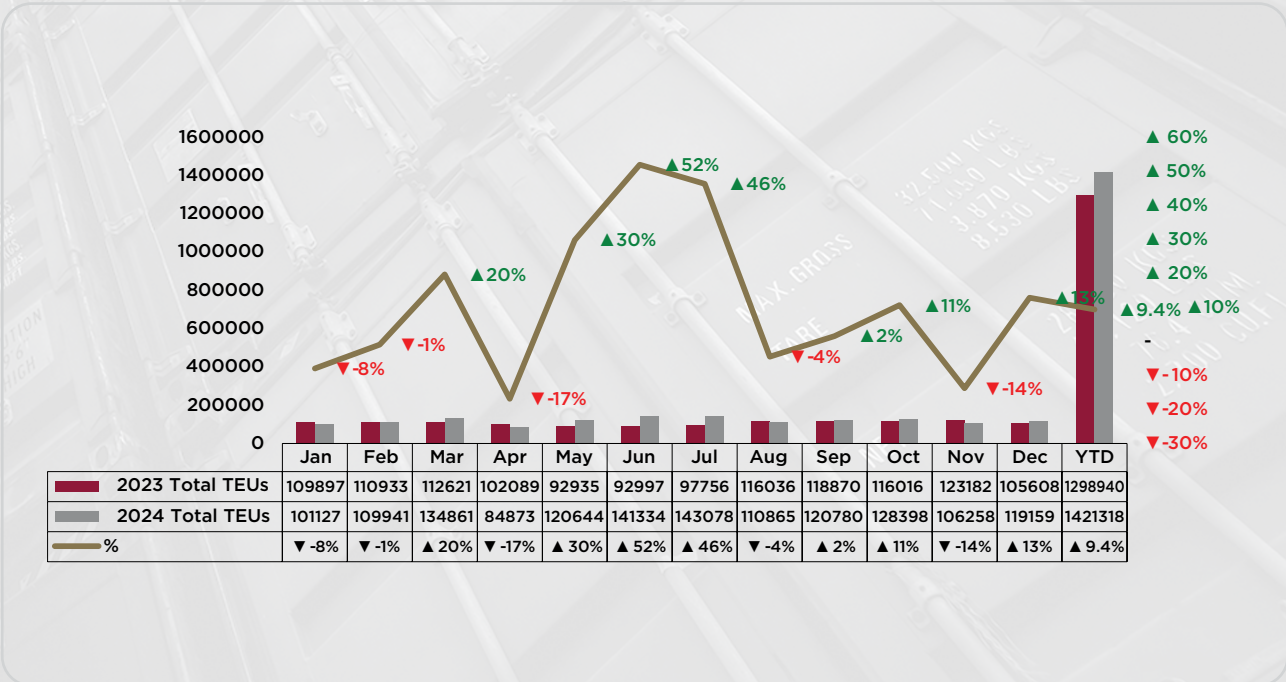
1600000
1400000
1200000
1000000
800000
600000
400000
200000
0

▲ 60%
▲ 50%
▲ 40%
▲ 30%
▲ 20%
▲10%
-
▼-10%
▼-20%
▼-30%

▼-8%
▼-1%
▲20%
▼-17%
▲30%
▲52%
▲46%
▼-4%
▲2%
▲11%
▼-14%
▲13%
▲9.4%

32,500 KGS
71,650 LBS
3,870 KGS
8,530 LBS
MAX. GROSS
TARE

| | Jan | Feb | Mar | Apr | May | Jun | Jul | Aug | Sep | Oct | Nov | Dec | YTD |
|---|---|---|---|---|---|---|---|---|---|---|---|---|---|
| 2023 Total TEUs | 109897 | 110933 | 112621 | 102089 | 92935 | 92997 | 97756 | 116036 | 118870 | 116016 | 123182 | 105608 | 1298940 |
| 2024 Total TEUs | 101127 | 109941 | 134861 | 84873 | 120644 | 141334 | 143078 | 110865 | 120780 | 128398 | 106258 | 119159 | 1421318 |
| % | ▼ -8% | ▼ -1% | ▲ 20% | ▼ -17% | ▲ 30% | ▲ 52% | ▲ 46% | ▼ -4% | ▲ 2% | ▲ 11% | ▼ -14% | ▲ 13% | ▲ 9.4% |